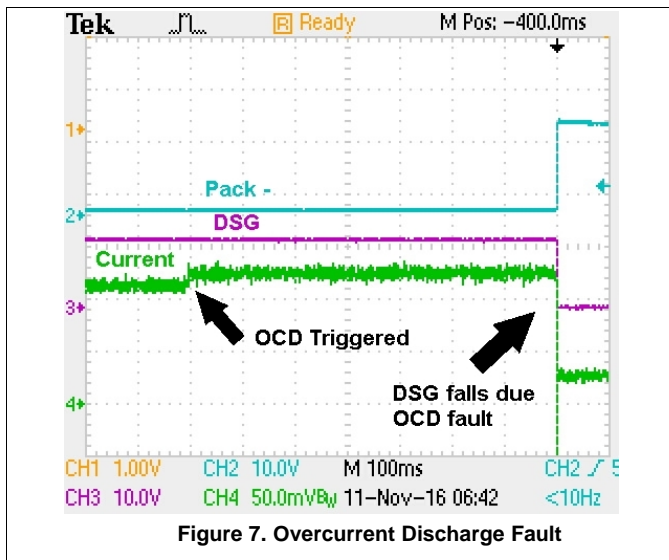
Tek R Ready M Pos: −400.0ms

1

2

3

4

Pack -

DSG

Current

OCD Triggered

DSG falls due OCD fault

CH1 1.00V CH2 10.0V M 100ms CH2 ∕ 5

CH3 10.0V CH4 50.0mV$B_W$ 11-Nov-16 06:42 <10Hz

Figure 7. Overcurrent Discharge Fault